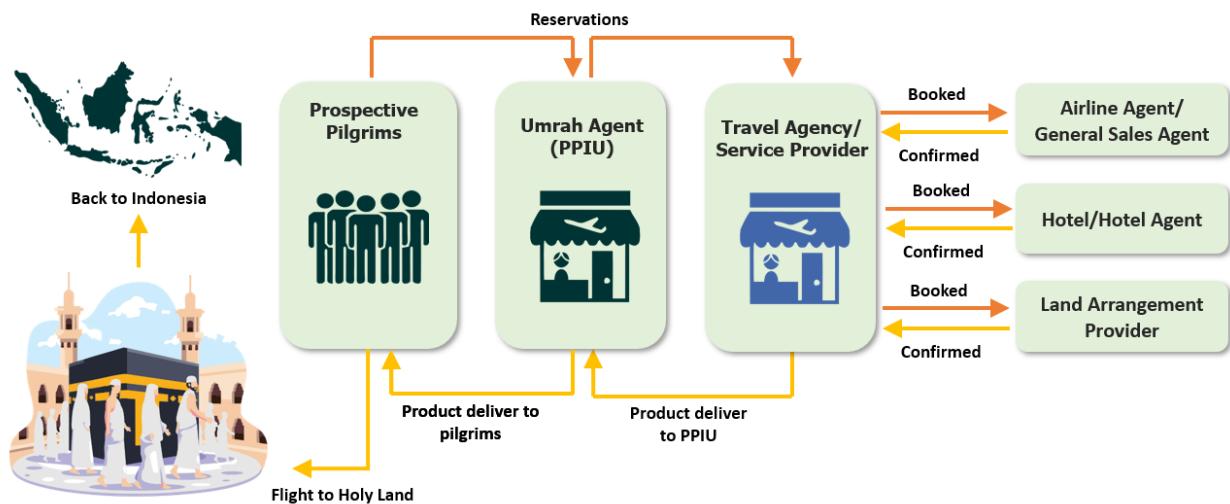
Reservations

Back to Indonesia

Prospective Pilgrims

Umrah Agent (PPIU)

Travel Agency/ Service Provider

Booked

Confirmed

Airline Agent/ General Sales Agent

Booked

Confirmed

Hotel/Hotel Agent

Booked

Confirmed

Land Arrangement Provider

Product deliver to pilgrims

Product deliver to PPIU

Flight to Holy Land